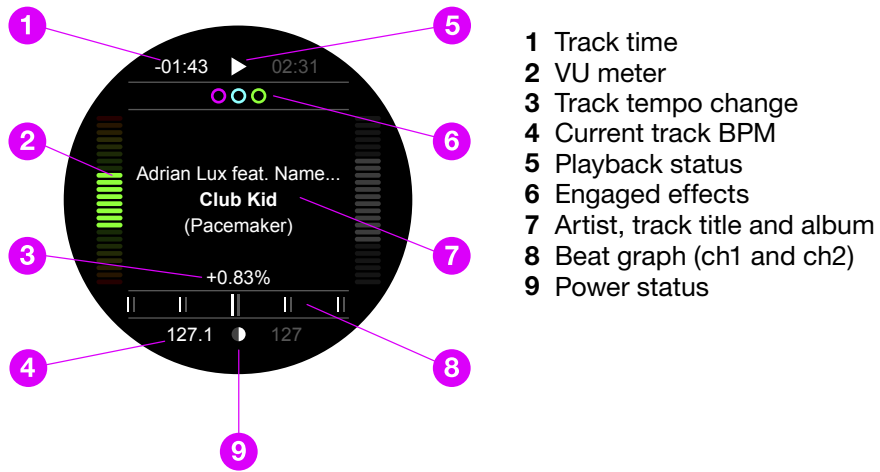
1
-01:43
02:31
5
2
Adrian Lux feat. Name...
Club Kid
(Pacemaker)
6
7
3
+0.83%
4
127.1
127
8
9

1 Track time
2 VU meter
3 Track tempo change
4 Current track BPM
5 Playback status
6 Engaged effects
7 Artist, track title and album
8 Beat graph (ch1 and ch2)
9 Power status